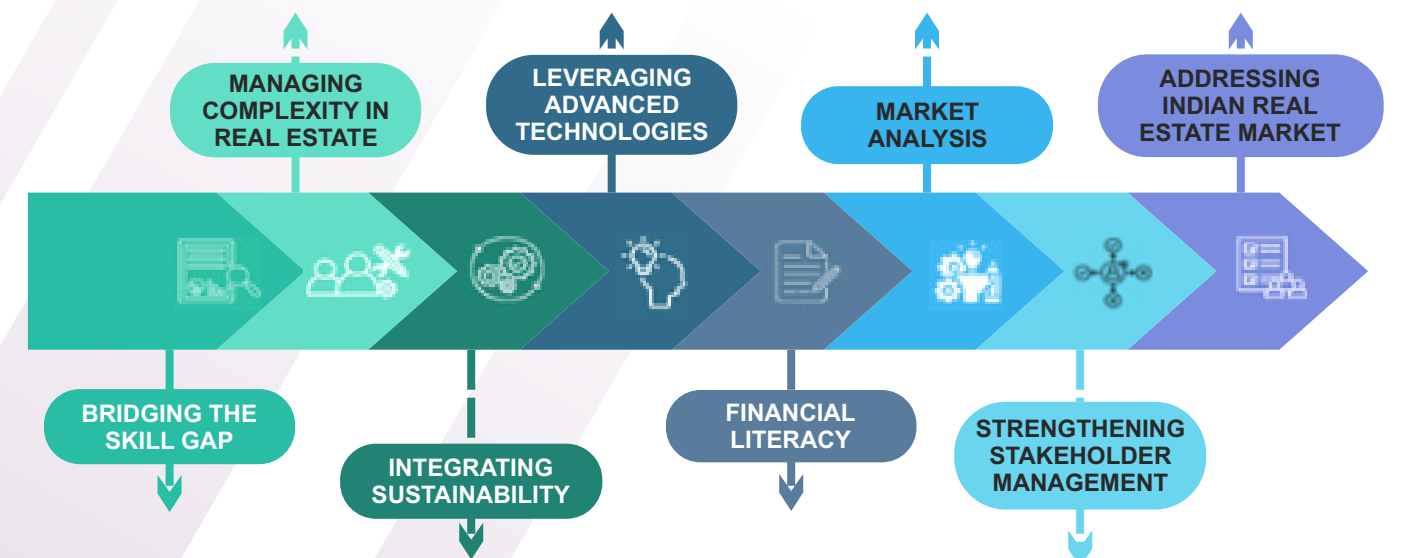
BRIDGING THE SKILL GAP

MANAGING COMPLEXITY IN REAL ESTATE

INTEGRATING SUSTAINABILITY

LEVERAGING ADVANCED TECHNOLOGIES

FINANCIAL LITERACY

MARKET ANALYSIS

STRENGTHENING STAKEHOLDER MANAGEMENT

ADDRESSING INDIAN REAL ESTATE MARKET